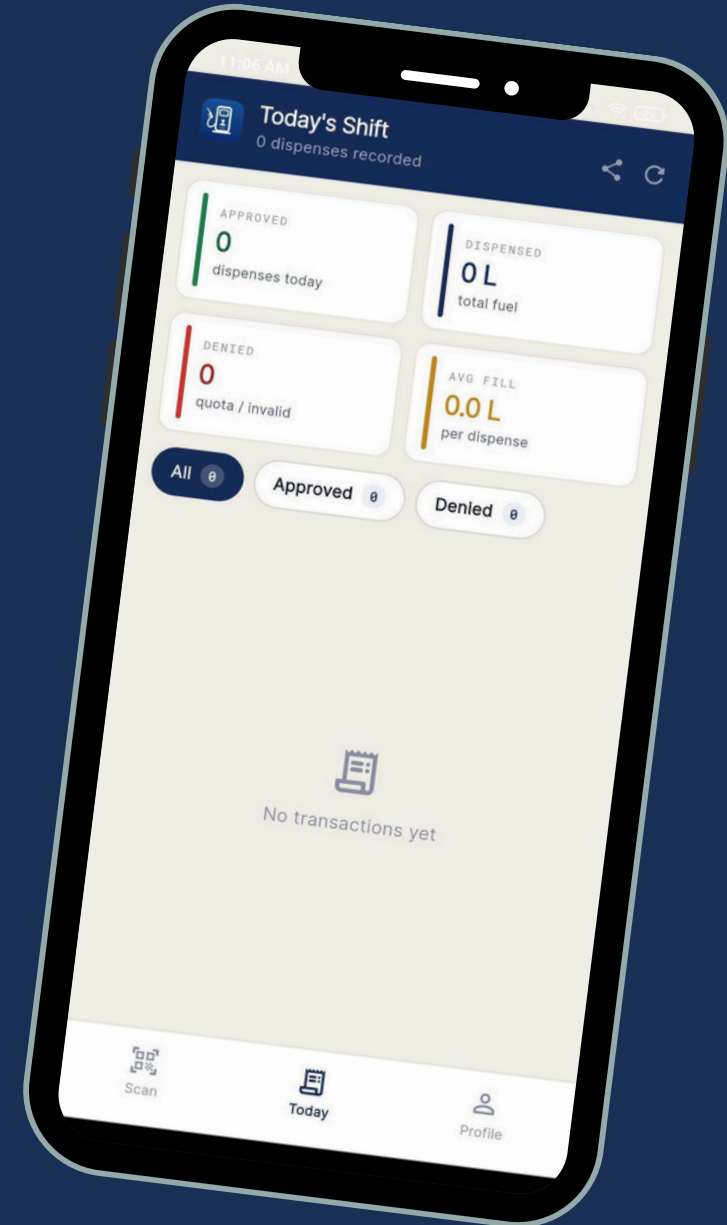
11:06 AM

Today's Shift
0 dispenses recorded

APPROVED
0
dispenses today

DISPENSED
0 L
total fuel

DENIED
0
quota / invalid

AVG FILL
0.0 L
per dispense

All 0
Approved 0
Denied 0

No transactions yet

Scan
Today
Profile